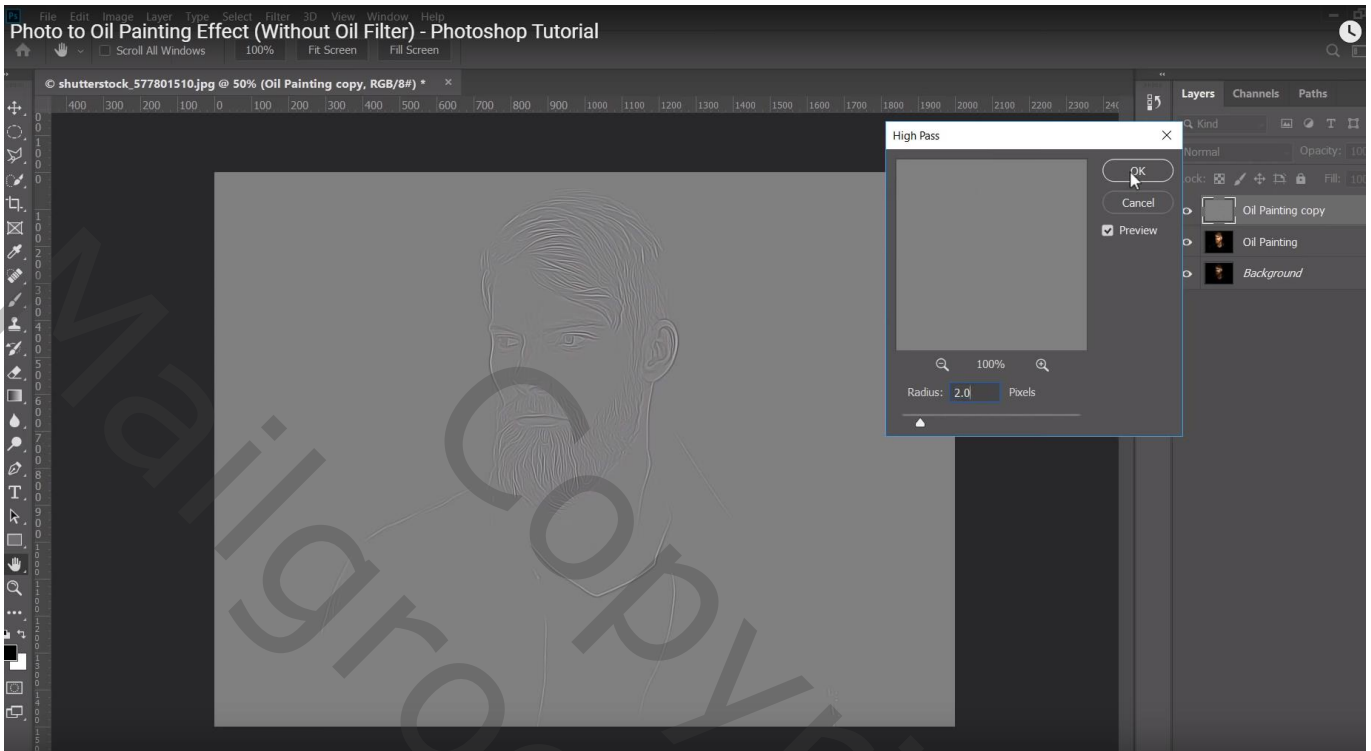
File Edit Image Layer Type Select Filter 3D View Window Help

Photo to Oil Painting Effect (Without Oil Filter) - Photoshop Tutorial

Scroll All Windows 100% Fit Screen Fill Screen

© shutterstock_577801510.jpg @ 50% (Oil Painting copy, RGB/8#) * ×

400 300 200 100 0 100 200 300 400 500 600 700 800 900 1000 1100 1200 1300 1400 1500 1600 1700 1800 1900 2000 2100 2200 2300 240

High Pass ×

OK

Cancel

Preview

100%

Radius: 2.0 Pixels

Layers Channels Paths

Kind

Normal Opacity: 100

Lock: Fill: 100

Oil Painting copy

Oil Painting

Background

Maigro Copyright